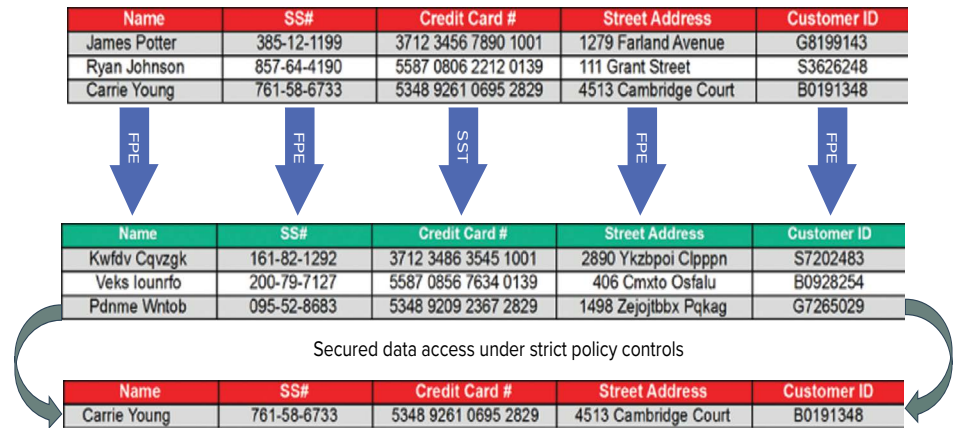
| Name | SS# | Credit Card # | Street Address | Customer ID |
|---|---|---|---|---|
| James Potter | 385-12-1199 | 3712 3456 7890 1001 | 1279 Farland Avenue | G8199143 |
| Ryan Johnson | 857-64-4190 | 5587 0806 2212 0139 | 111 Grant Street | S3626248 |
| Carrie Young | 761-58-6733 | 5348 9261 0695 2829 | 4513 Cambridge Court | B0191348 |

FPE FPE SST FPE FPE

| Name | SS# | Credit Card # | Street Address | Customer ID |
|---|---|---|---|---|
| Kwfdv Cqvzgk | 161-82-1292 | 3712 3486 3545 1001 | 2890 Ykzbpoi Clpppn | S7202483 |
| Veks Iounrfo | 200-79-7127 | 5587 0856 7634 0139 | 406 Cmxto Osfalu | B0928254 |
| Pdnme Wntob | 095-52-8683 | 5348 9209 2367 2829 | 1498 Zejojtbbx Pqkag | G7265029 |

Secured data access under strict policy controls

| Name | SS# | Credit Card # | Street Address | Customer ID |
|---|---|---|---|---|
| Carrie Young | 761-58-6733 | 5348 9261 0695 2829 | 4513 Cambridge Court | B0191348 |